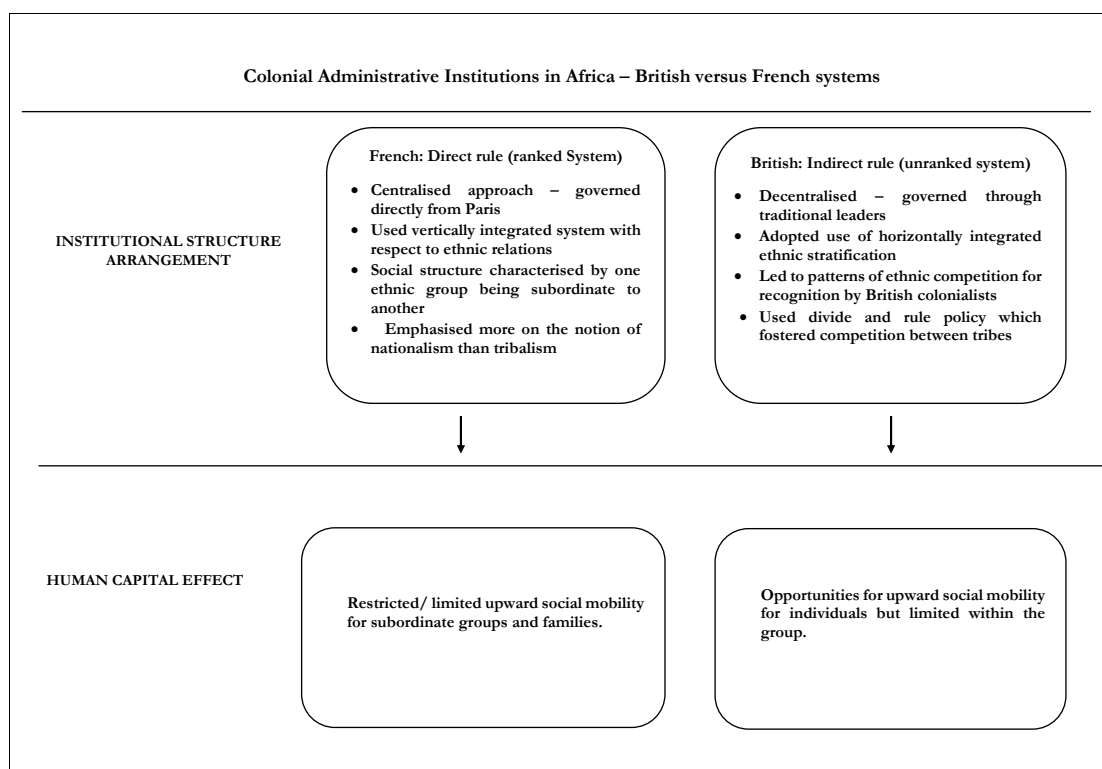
Colonial Administrative Institutions in Africa – British versus French systems

INSTITUTIONAL STRUCTURE ARRANGEMENT

French: Direct rule (ranked System)

- Centralised approach – governed directly from Paris
- Used vertically integrated system with respect to ethnic relations
- Social structure characterised by one ethnic group being subordinate to another
- Emphasised more on the notion of nationalism than tribalism

British: Indirect rule (unranked system)

- Decentralised – governed through traditional leaders
- Adopted use of horizontally integrated ethnic stratification
- Led to patterns of ethnic competition for recognition by British colonialists
- Used divide and rule policy which fostered competition between tribes

HUMAN CAPITAL EFFECT

Restricted/ limited upward social mobility for subordinate groups and families.

Opportunities for upward social mobility for individuals but limited within the group.